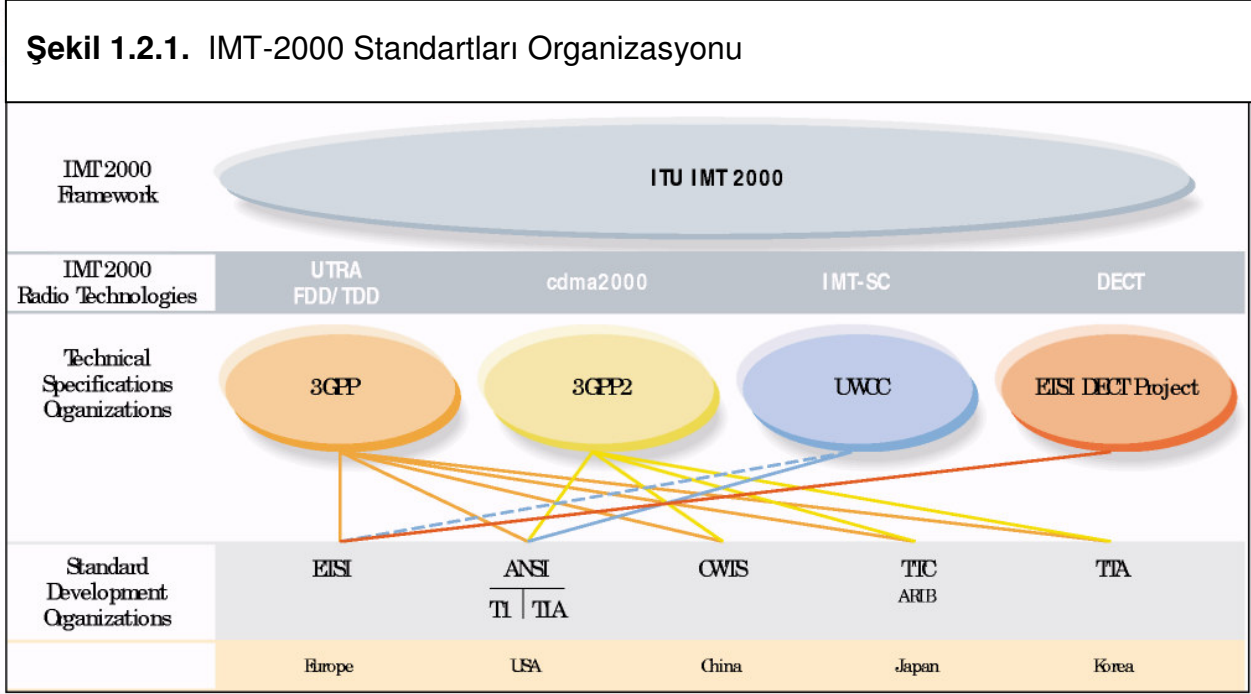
**Şekil 1.2.1.** IMT-2000 Standartları Organizasyonu

IMT 2000 Framework

ITU IMT 2000

IMT 2000 Radio Technologies

UTRA FDD/ TDD

cdma2000

IMT-SC

DECT

Technical Specifications Organizations

3GPP

3GPP2

UWCC

ETSI DECT Project

Standard Development Organizations

ETSI

ANSI

T1 | TIA

CWTS

TTC ARIB

TTA

Europe

USA

China

Japan

Korea